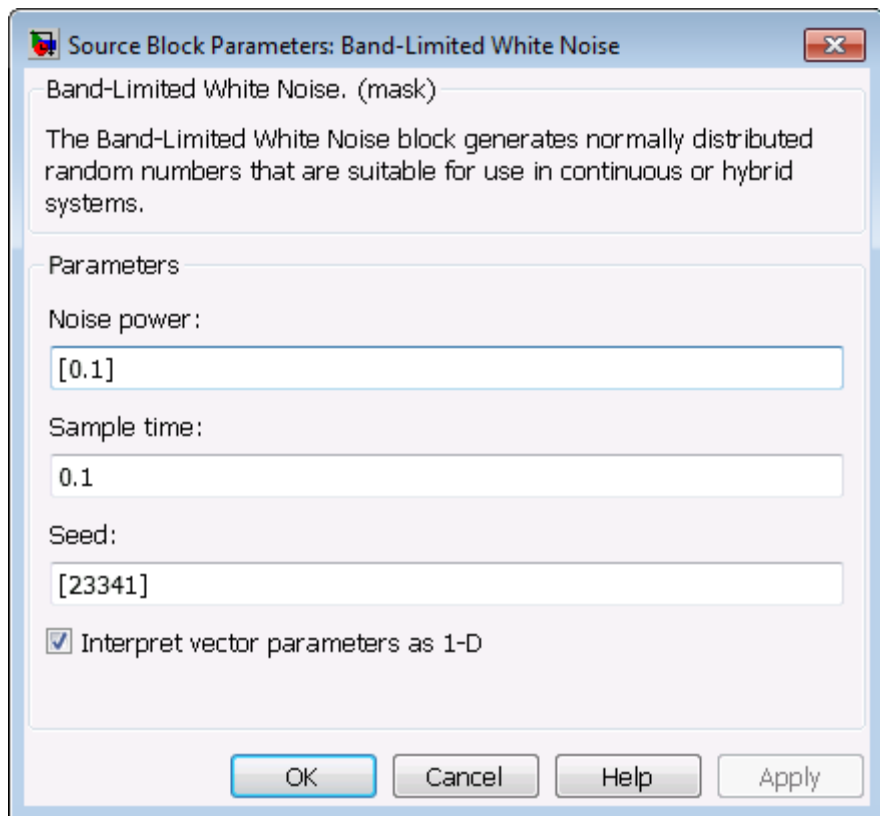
Source Block Parameters: Band-Limited White Noise

Band-Limited White Noise. (mask)

The Band-Limited White Noise block generates normally distributed random numbers that are suitable for use in continuous or hybrid systems.

Parameters

Noise power:

[0.1]

Sample time:

0.1

Seed:

[23341]

Interpret vector parameters as 1-D

OK Cancel Help Apply